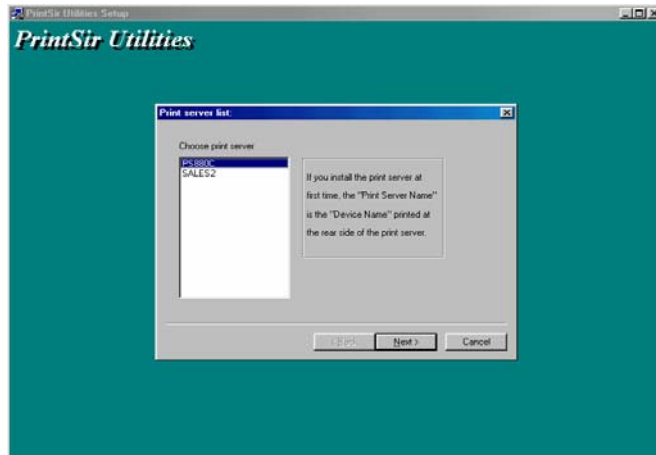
PrintSir Utilities Setup

PrintSir Utilities

Print server list:

Choose print server

PS880C
SALES2

If you install the print server at first time, the "Print Server Name" is the "Device Name" printed at the rear side of the print server.

< Back
Next >
Cancel